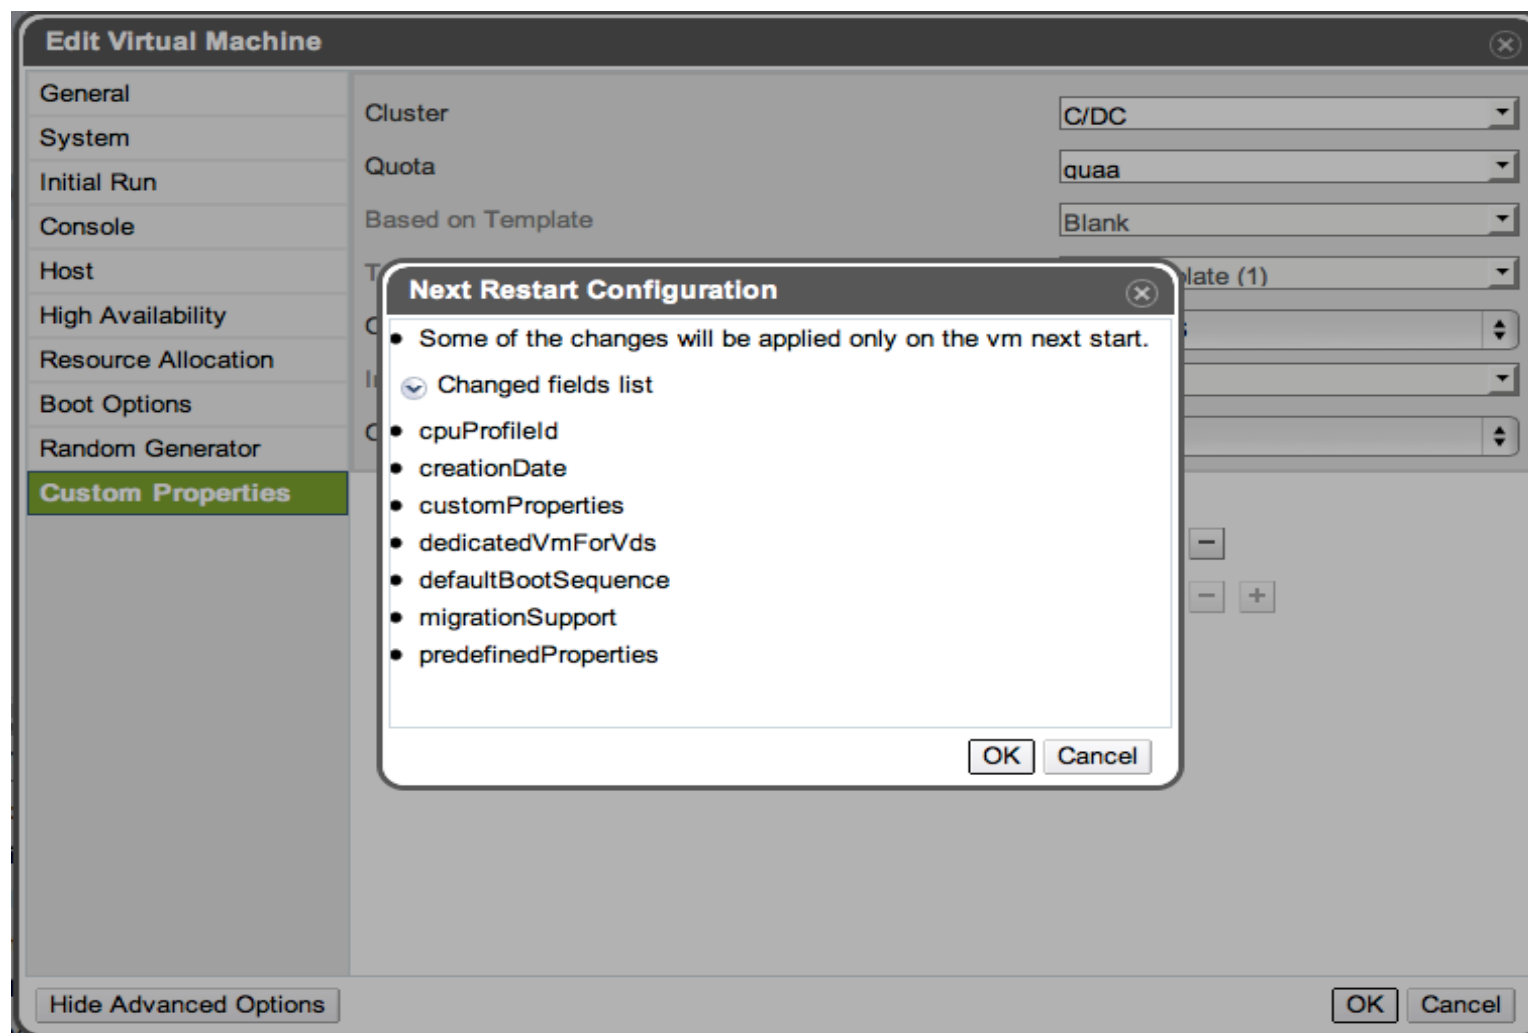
Edit Virtual Machine

General
System
Initial Run
Console
Host
High Availability
Resource Allocation
Boot Options
Random Generator
Custom Properties

Cluster
C/DC
Quota
quaa
Based on Template
Blank
T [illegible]
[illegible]late (1)

Next Restart Configuration

- Some of the changes will be applied only on the vm next start.

Changed fields list

- cpuProfileId
- creationDate
- customProperties
- dedicatedVmForVds
- defaultBootSequence
- migrationSupport
- predefinedProperties

OK Cancel

Hide Advanced Options

OK Cancel